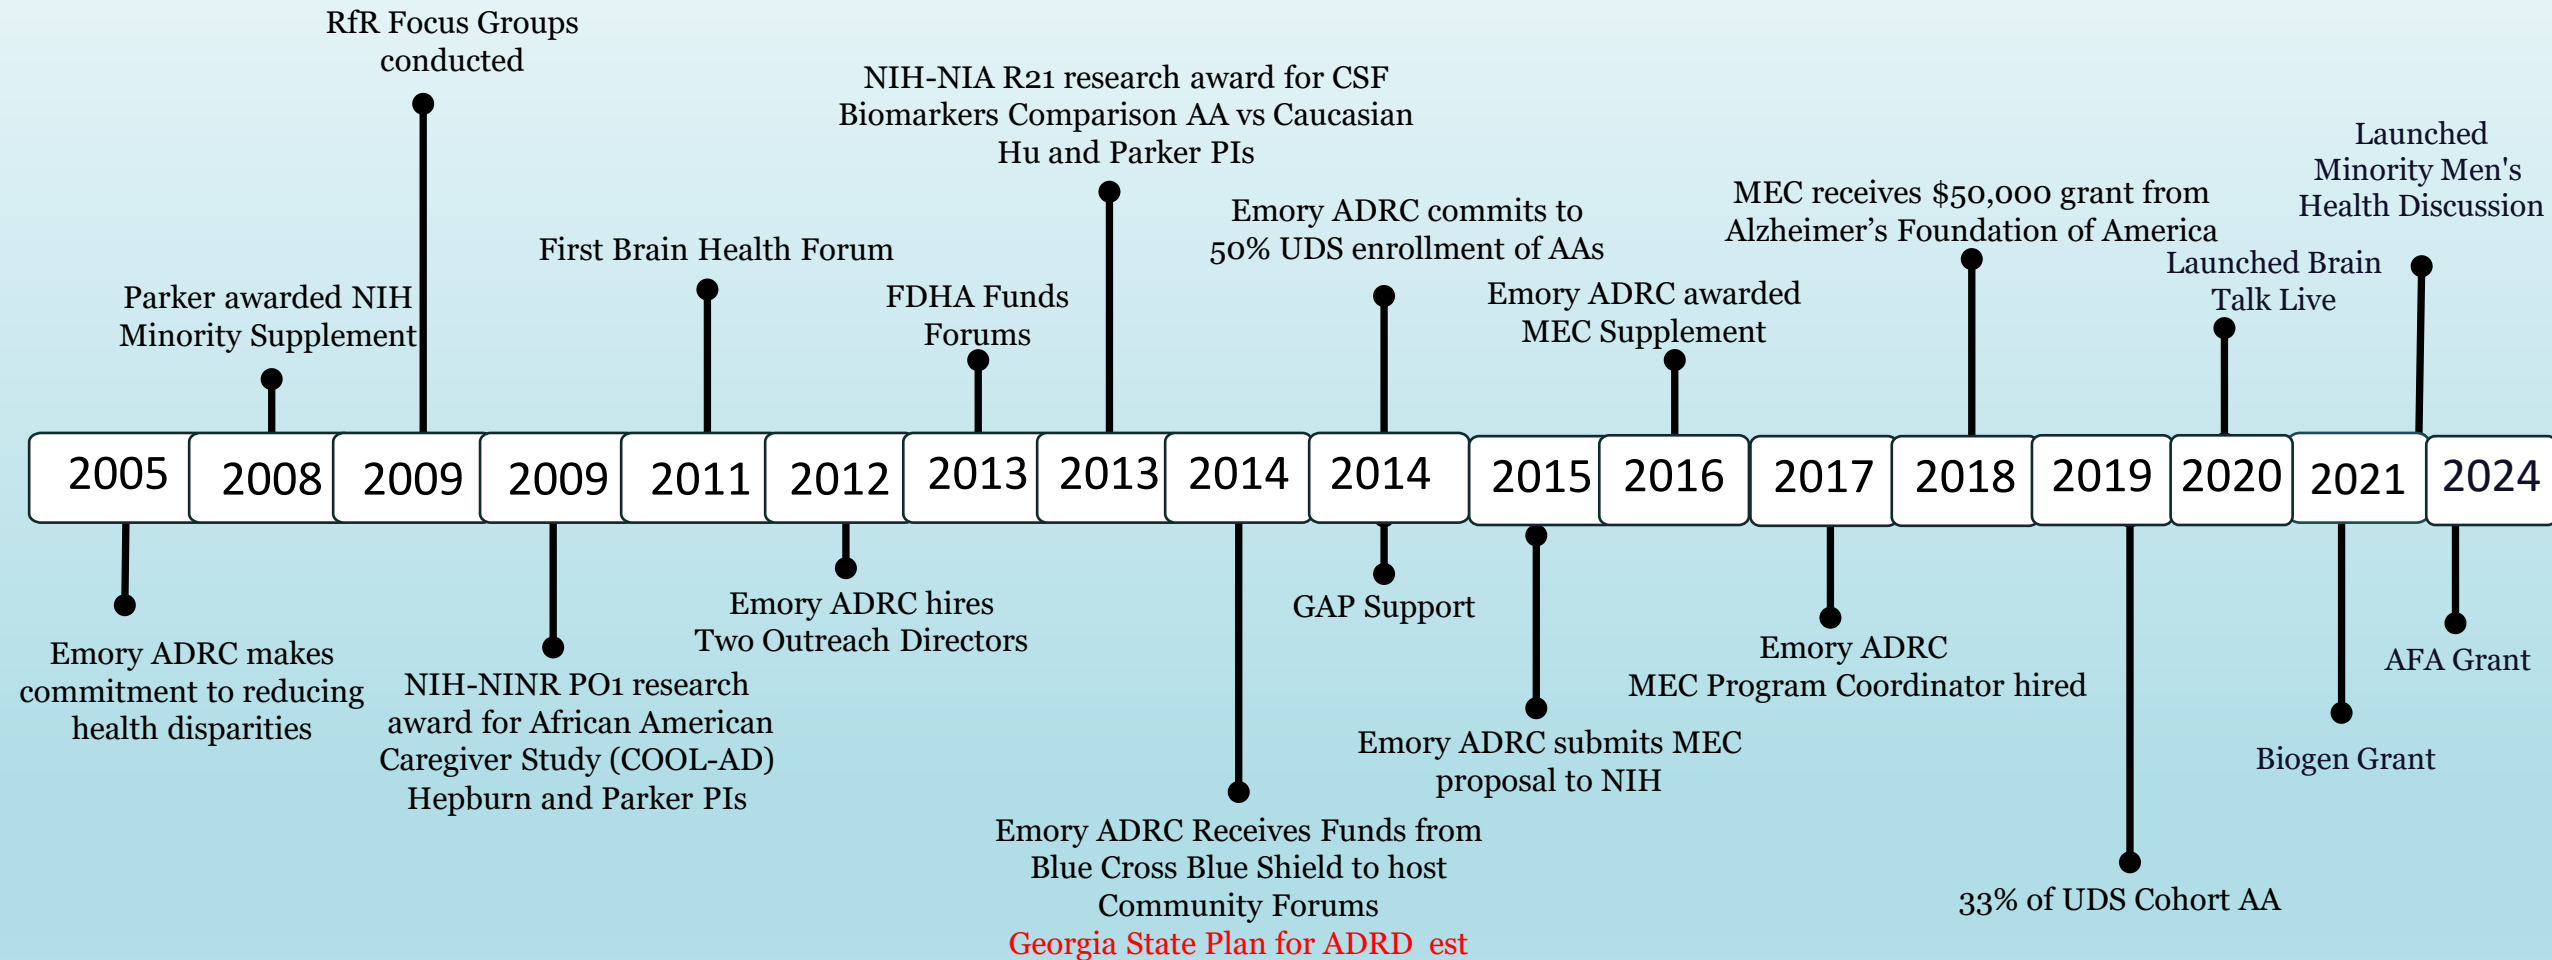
RfR Focus Groups conducted

NIH-NIA R21 research award for CSF Biomarkers Comparison AA vs Caucasian Hu and Parker PIs

Launched Minority Men's Health Discussion

MEC receives $50,000 grant from Alzheimer’s Foundation of America

Emory ADRC commits to 50% UDS enrollment of AAs

First Brain Health Forum

Launched Brain Talk Live

Parker awarded NIH Minority Supplement

FDHA Funds Forums

Emory ADRC awarded MEC Supplement

2005 2008 2009 2009 2011 2012 2013 2013 2014 2014 2015 2016 2017 2018 2019 2020 2021 2024

Emory ADRC makes commitment to reducing health disparities

NIH-NINR PO1 research award for African American Caregiver Study (COOL-AD) Hepburn and Parker PIs

Emory ADRC hires Two Outreach Directors

GAP Support

Emory ADRC MEC Program Coordinator hired

AFA Grant

Biogen Grant

Emory ADRC submits MEC proposal to NIH

Emory ADRC Receives Funds from Blue Cross Blue Shield to host Community Forums
Georgia State Plan for ADRD est

33% of UDS Cohort AA